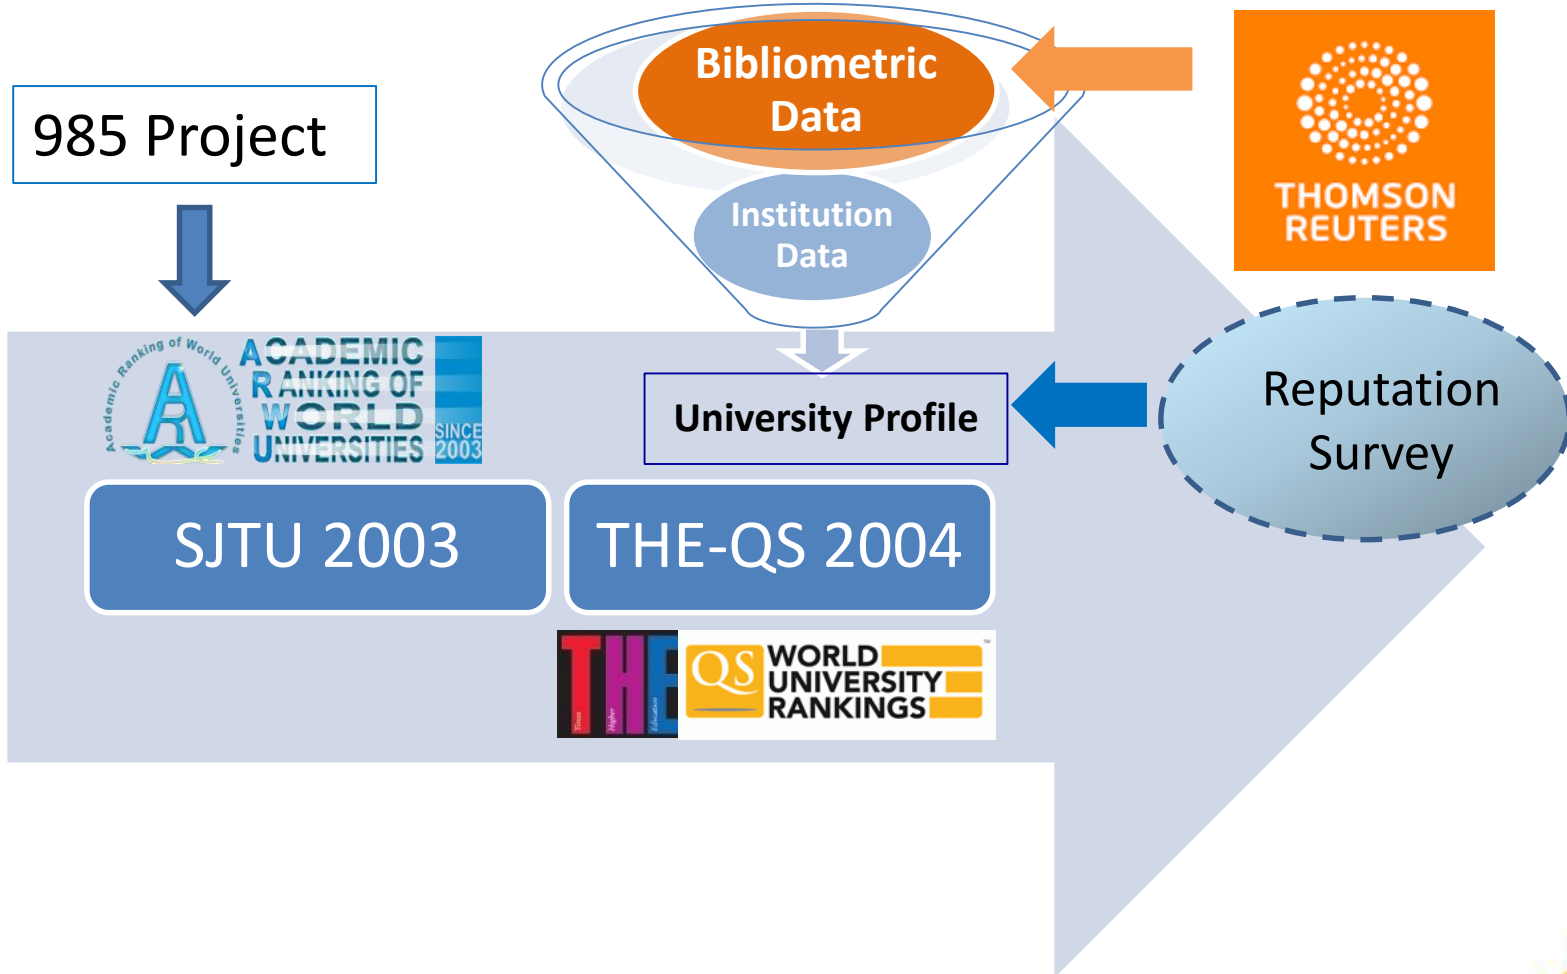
985 Project

Bibliometric Data

Institution Data

THOMSON REUTERS

Academic Ranking of World Universities

ACADEMIC RANKING OF WORLD UNIVERSITIES

SINCE 2003

University Profile

Reputation Survey

SJTU 2003

THE-QS 2004

THE

Times Higher Education

QS WORLD UNIVERSITY RANKINGS